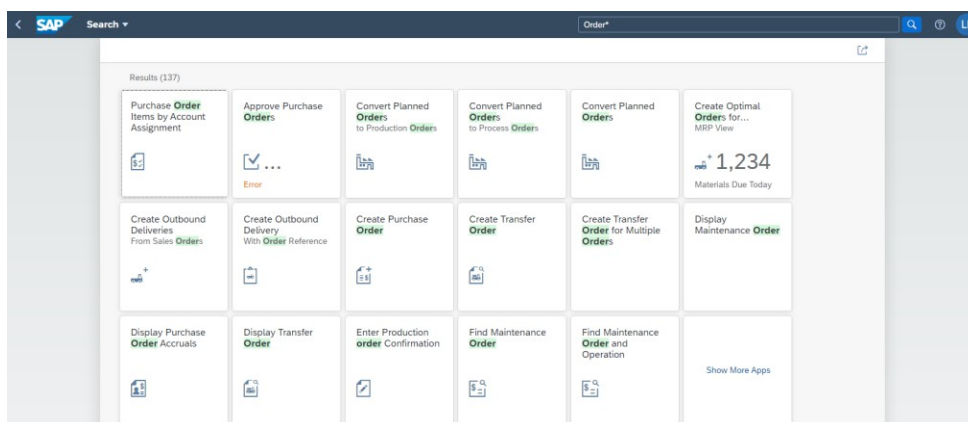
SAP Search ▾

Order*

Results (137)

Purchase Order Items by Account Assignment

Approve Purchase Orders

...

Error

Convert Planned Orders to Production Orders

Convert Planned Orders to Process Orders

Convert Planned Orders

Create Optimal Orders for... MRP View

1,234

Materials Due Today

Create Outbound Deliveries From Sales Orders

Create Outbound Delivery With Order Reference

Create Purchase Order

Create Transfer Order

Create Transfer Order for Multiple Orders

Display Maintenance Order

Display Purchase Order Accruals

Display Transfer Order

Enter Production order Confirmation

Find Maintenance Order

Find Maintenance Order and Operation

Show More Apps